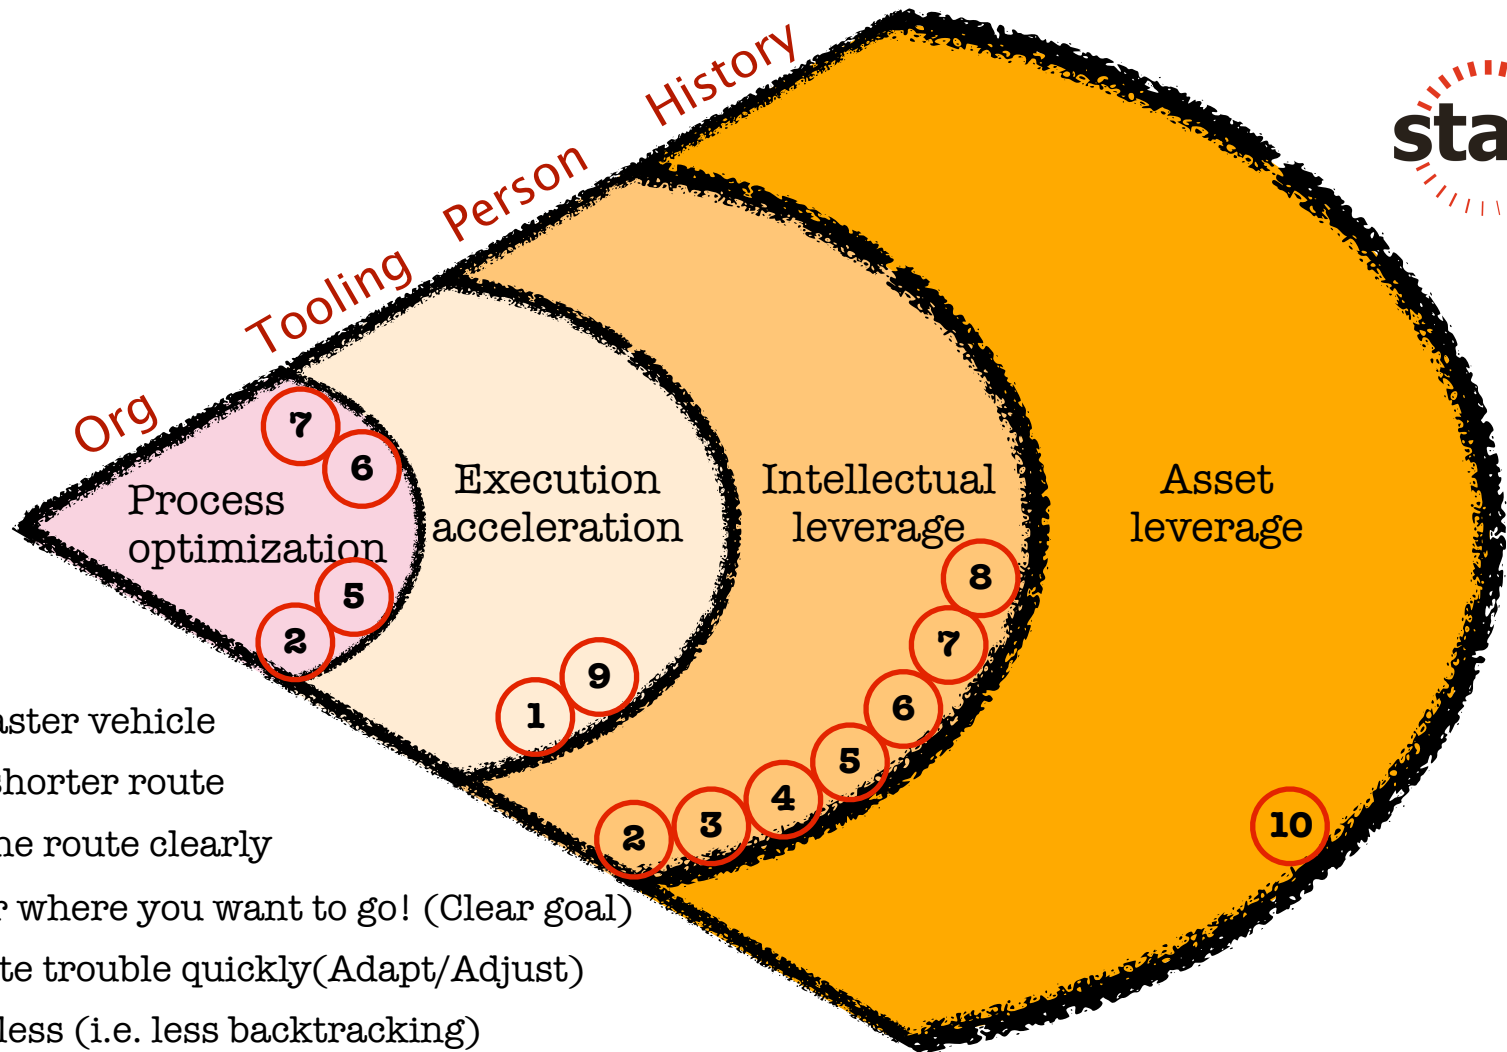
Org Tooling Person History

sta

Process optimization

7
6
5
2

Execution acceleration

1
9

Intellectual leverage

8
7
6
5
4
3
2

Asset leverage

10

aster vehicle
horter route
he route clearly
r where you want to go! (Clear goal)
te trouble quickly(Adapt/Adjust)
less (i.e. less backtracking)